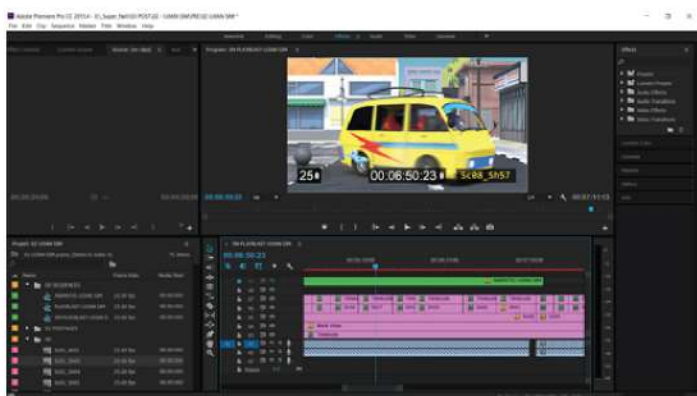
Adobe Premiere Pro CC 2015.4

File Edit Clip Sequence Marker Title Window Help

Effects

25

00:06:50:23

Sc08_Sh57

00:06:50:23

00:07:11:13

Effects

Presets

Lumetri Presets

Audio Effects

Audio Transitions

Video Effects

Video Transitions

Name

Frame Rate

Media Start

25.00 fps

00:00:00:00

Master Copy